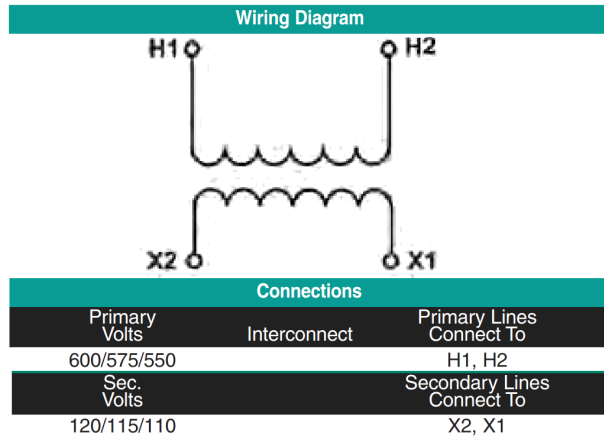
Wiring Diagram

H1

H2

X2

X1

Connections

| Primary Volts | Interconnect | Primary Lines Connect To |
|---|---|---|
| 600/575/550 | | H1, H2 |
| Sec. Volts | | Secondary Lines Connect To |
| 120/115/110 | | X2, X1 |